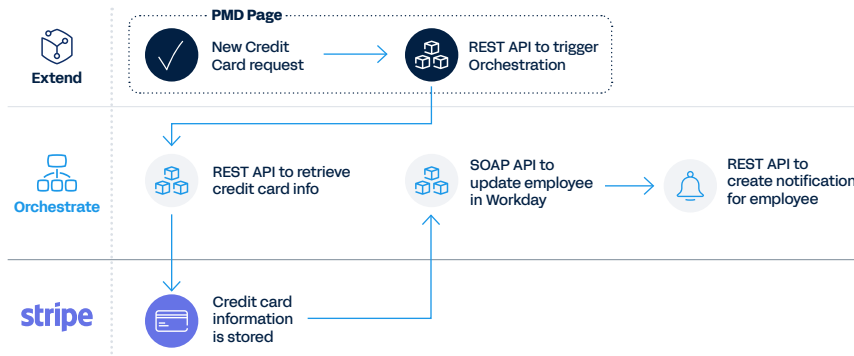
Extend

PMD Page

New Credit Card request

REST API to trigger Orchestration

Orchestrate

REST API to retrieve credit card info

SOAP API to update employee in Workday

REST API to create notification for employee

stripe

Credit card information is stored